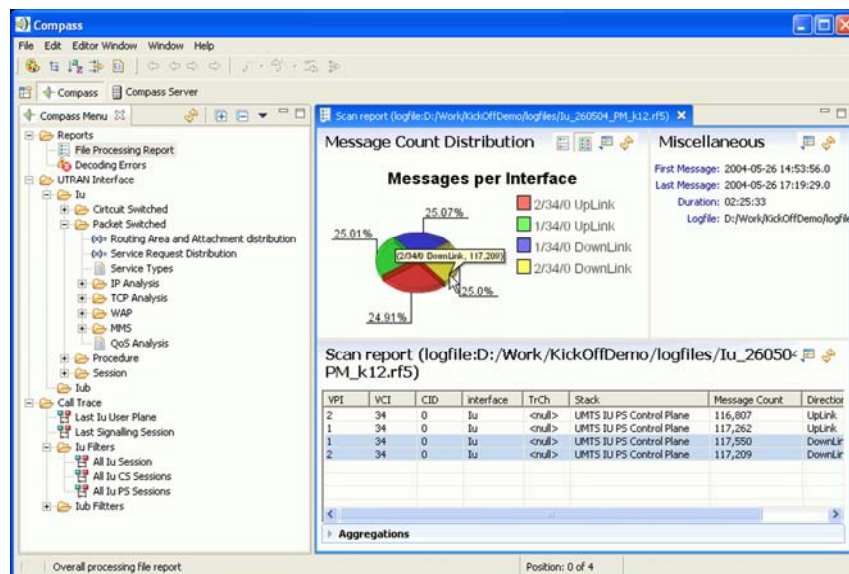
Compass

File Edit Editor Window Window Help

Compass | Compass Server

Compass Menu

Reports
File Processing Report
Decoding Errors
UTRAN Interface
Iu
Circuit Switched
Packet Switched
Routing Area and Attachment distribution
Service Request Distribution
Service Types
IP Analysis
TCP Analysis
WAP
MMS
QoS Analysis
Procedure
Session
Iub
Call Trace
Last Iu User Plane
Last Signalling Session
Iu Filters
All Iu Session
All Iu CS Sessions
All Iu PS Sessions
Iub Filters

Scan report (logfile:D:/Work/KickOffDemo/logfiles/Iu_260504_PM_k12.rf5)

Message Count Distribution

Messages per Interface

25.07%
25.01%
(2/34/0 DownLink, 117,209)
25.0%
24.91%

2/34/0 UpLink
1/34/0 UpLink
1/34/0 DownLink
2/34/0 DownLink

Miscellaneous

First Message: 2004-05-26 14:53:56.0
Last Message: 2004-05-26 17:19:29.0
Duration: 02:25:33
Logfile: D:/Work/KickOffDemo/logfil

Scan report (logfile:D:/Work/KickOffDemo/logfiles/Iu_26050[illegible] PM_k12.rf5)

| VPI | VCI | CID | interface | TrCh | Stack | Message Count | Direction |
|---|---|---|---|---|---|---|---|
| 2 | 34 | 0 | Iu | <null> | UMTS IU PS Control Plane | 116,807 | UpLink |
| 1 | 34 | 0 | Iu | <null> | UMTS IU PS Control Plane | 117,262 | UpLink |
| 1 | 34 | 0 | Iu | <null> | UMTS IU PS Control Plane | 117,550 | DownLi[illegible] |
| 2 | 34 | 0 | Iu | <null> | UMTS IU PS Control Plane | 117,209 | DownLi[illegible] |

Aggregations

Overall processing file report
Position: 0 of 4